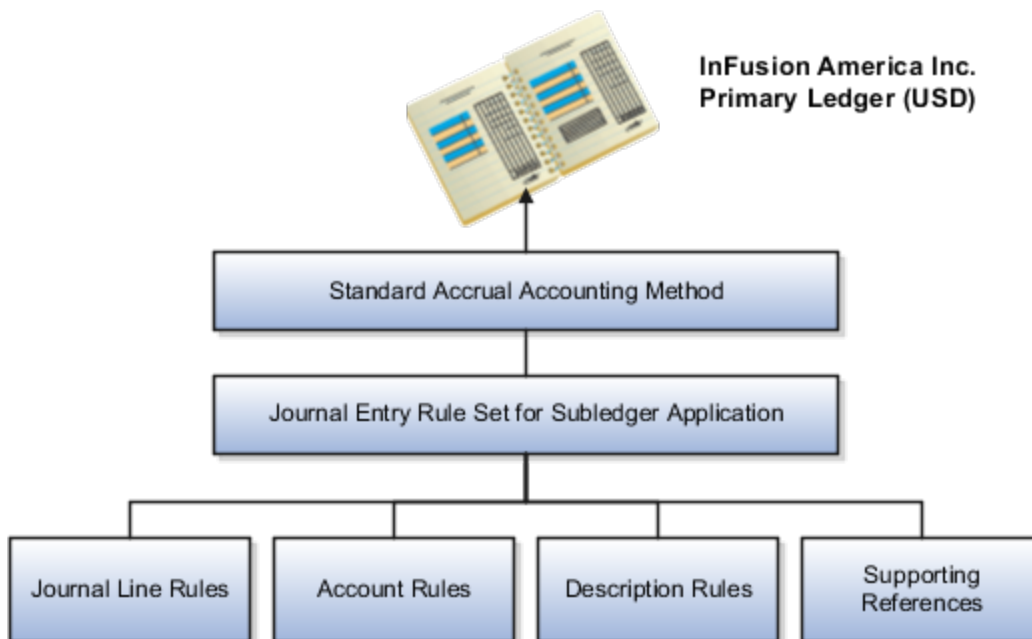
InFusion America Inc.
Primary Ledger (USD)

Standard Accrual Accounting Method

Journal Entry Rule Set for Subledger Application

Journal Line Rules

Account Rules

Description Rules

Supporting References